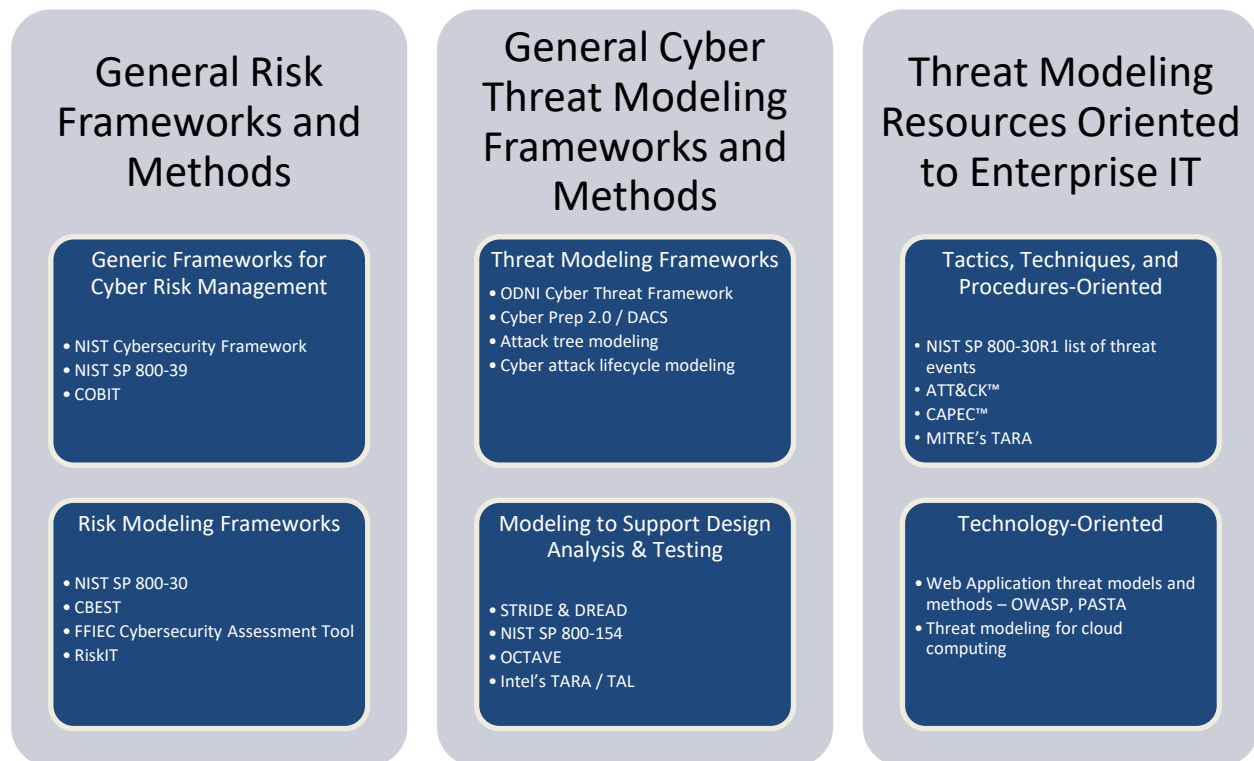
General Risk Frameworks and Methods

Generic Frameworks for Cyber Risk Management

• NIST Cybersecurity Framework
• NIST SP 800-39
• COBIT

Risk Modeling Frameworks

• NIST SP 800-30
• CBEST
• FFIEC Cybersecurity Assessment Tool
• RiskIT

General Cyber Threat Modeling Frameworks and Methods

Threat Modeling Frameworks

• ODNI Cyber Threat Framework
• Cyber Prep 2.0 / DACS
• Attack tree modeling
• Cyber attack lifecycle modeling

Modeling to Support Design Analysis & Testing

• STRIDE & DREAD
• NIST SP 800-154
• OCTAVE
• Intel's TARA / TAL

Threat Modeling Resources Oriented to Enterprise IT

Tactics, Techniques, and Procedures-Oriented

• NIST SP 800-30R1 list of threat events
• ATT&CK™
• CAPEC™
• MITRE's TARA

Technology-Oriented

• Web Application threat models and methods – OWASP, PASTA
• Threat modeling for cloud computing